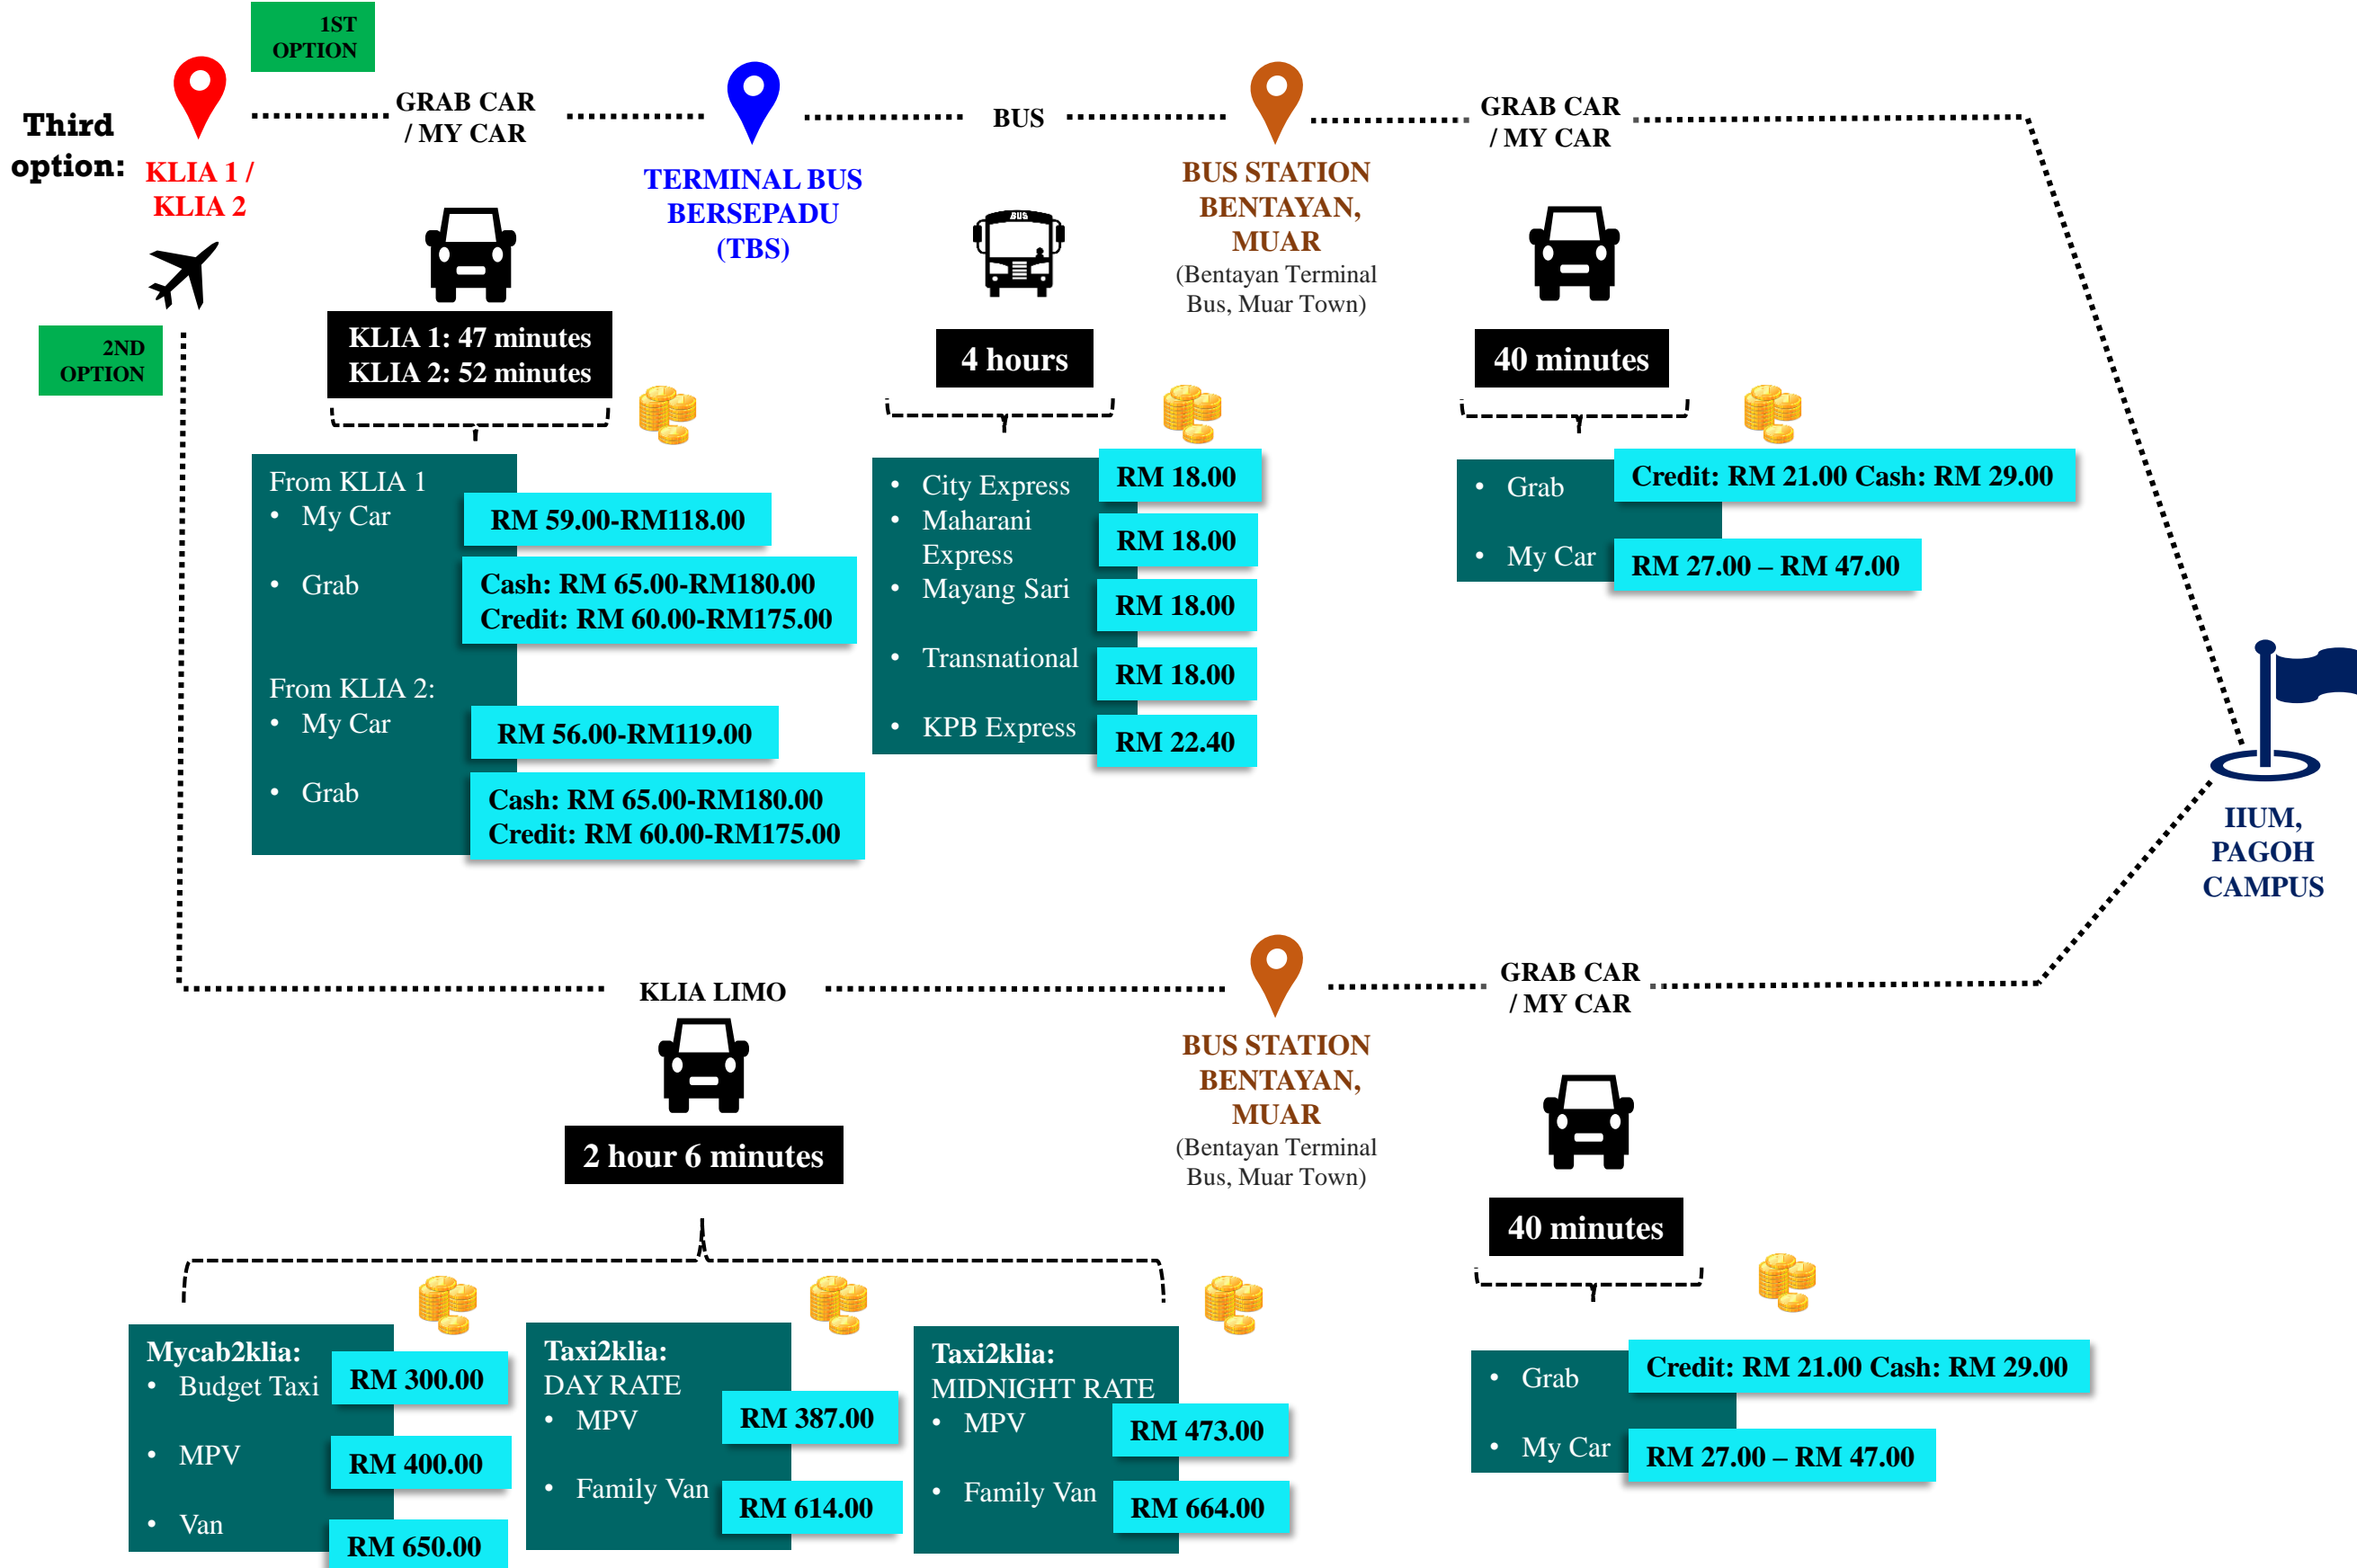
Third option:

1ST OPTION

KLIA 1 / KLIA 2

GRAB CAR / MY CAR

TERMINAL BUS BERSEPADU (TBS)

BUS

BUS STATION BENTAYAN, MUAR (Bentayan Terminal Bus, Muar Town)

GRAB CAR / MY CAR

2ND OPTION

KLIA 1: 47 minutes
KLIA 2: 52 minutes

From KLIA 1
• My Car RM 59.00-RM118.00
• Grab Cash: RM 65.00-RM180.00 Credit: RM 60.00-RM175.00

From KLIA 2:
• My Car RM 56.00-RM119.00
• Grab Cash: RM 65.00-RM180.00 Credit: RM 60.00-RM175.00

4 hours

• City Express RM 18.00
• Maharani Express RM 18.00
• Mayang Sari RM 18.00
• Transnational RM 18.00
• KPB Express RM 22.40

40 minutes

• Grab Credit: RM 21.00 Cash: RM 29.00
• My Car RM 27.00 – RM 47.00

IIUM, PAGOH CAMPUS

KLIA LIMO

2 hour 6 minutes

BUS STATION BENTAYAN, MUAR (Bentayan Terminal Bus, Muar Town)

GRAB CAR / MY CAR

40 minutes

Mycab2klia:
• Budget Taxi RM 300.00
• MPV RM 400.00
• Van RM 650.00

Taxi2klia: DAY RATE
• MPV RM 387.00
• Family Van RM 614.00

Taxi2klia: MIDNIGHT RATE
• MPV RM 473.00
• Family Van RM 664.00

• Grab Credit: RM 21.00 Cash: RM 29.00
• My Car RM 27.00 – RM 47.00